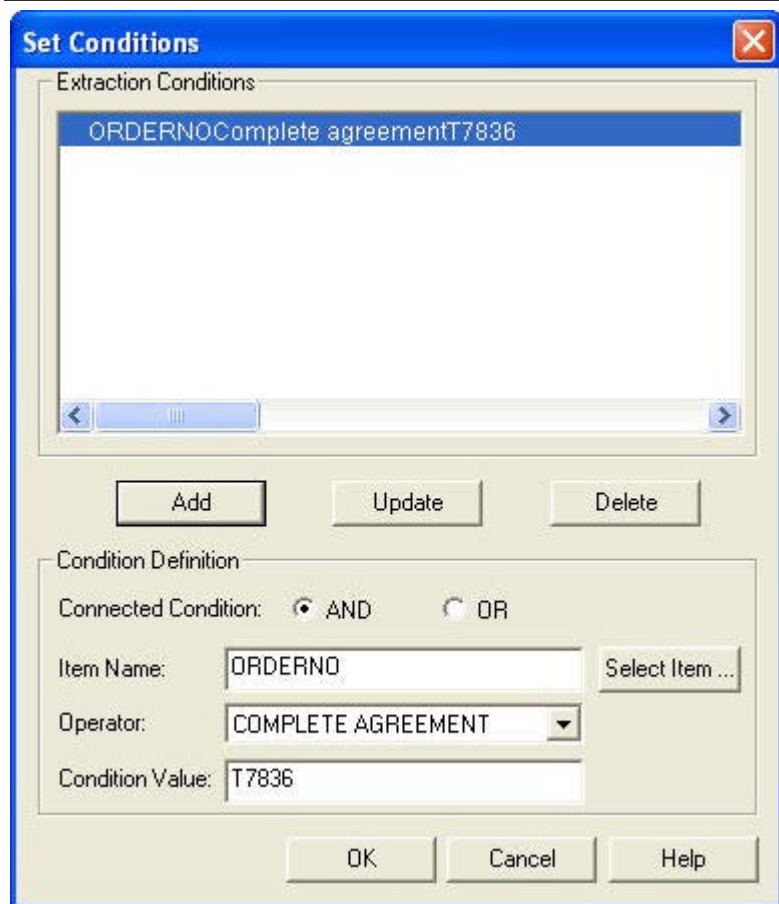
Set Conditions

Extraction Conditions

ORDERNOComplete agreementT7836

Add
Update
Delete

Condition Definition

Connected Condition: AND OR

Item Name: ORDERNO
Select Item ...

Operator: COMPLETE AGREEMENT

Condition Value: T7836

OK
Cancel
Help